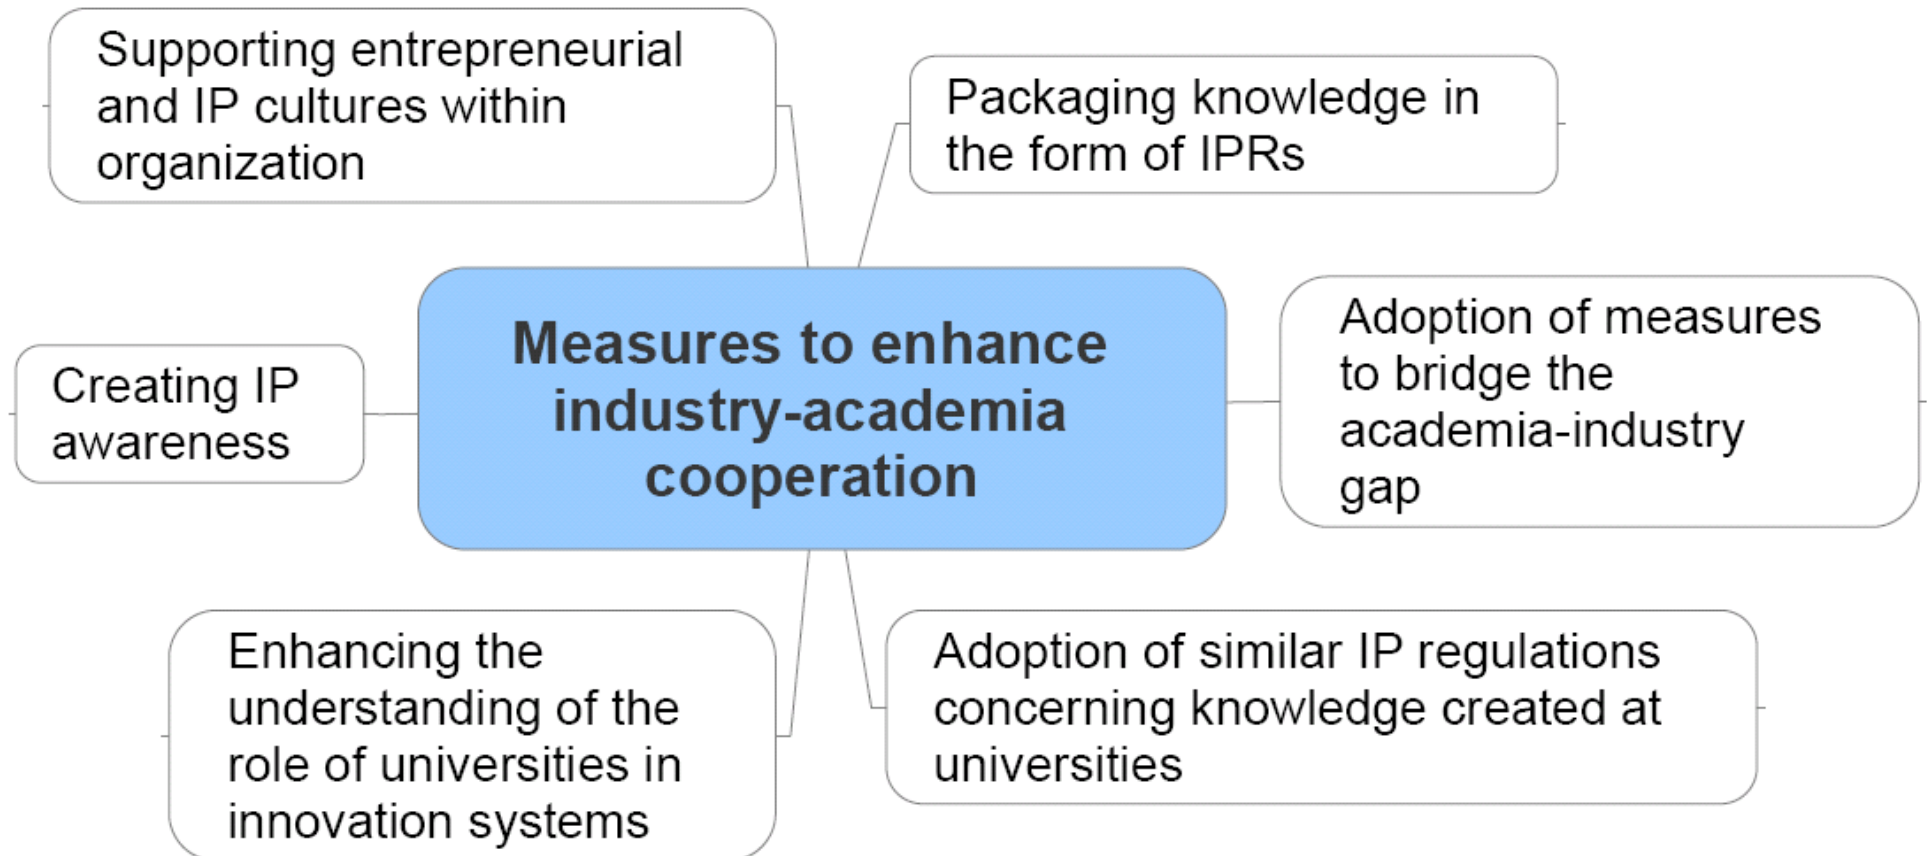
Supporting entrepreneurial and IP cultures within organization

Packaging knowledge in the form of IPRs

Measures to enhance industry-academia cooperation

Creating IP awareness

Adoption of measures to bridge the academia-industry gap

Enhancing the understanding of the role of universities in innovation systems

Adoption of similar IP regulations concerning knowledge created at universities